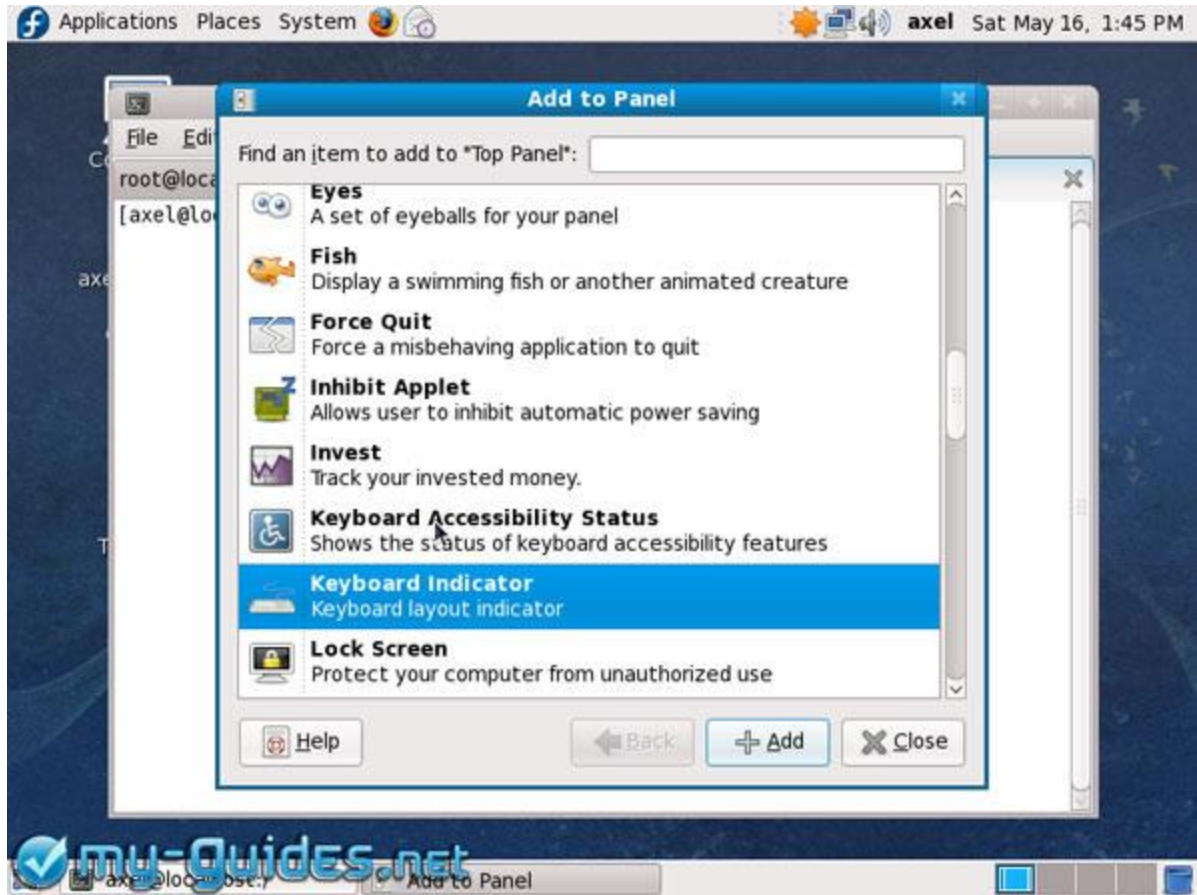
Applications Places System

axel Sat May 16, 1:45 PM

File Edi

root@loca

[axel@lo

Add to Panel

Find an item to add to "Top Panel":

Eyes
A set of eyeballs for your panel

Fish
Display a swimming fish or another animated creature

Force Quit
Force a misbehaving application to quit

Inhibit Applet
Allows user to inhibit automatic power saving

Invest
Track your invested money.

Keyboard Accessibility Status
Shows the status of keyboard accessibility features

Keyboard Indicator
Keyboard layout indicator

Lock Screen
Protect your computer from unauthorized use

Help

Back

Add

Close

my-guides.net

axel@localhost:/

Add to Panel